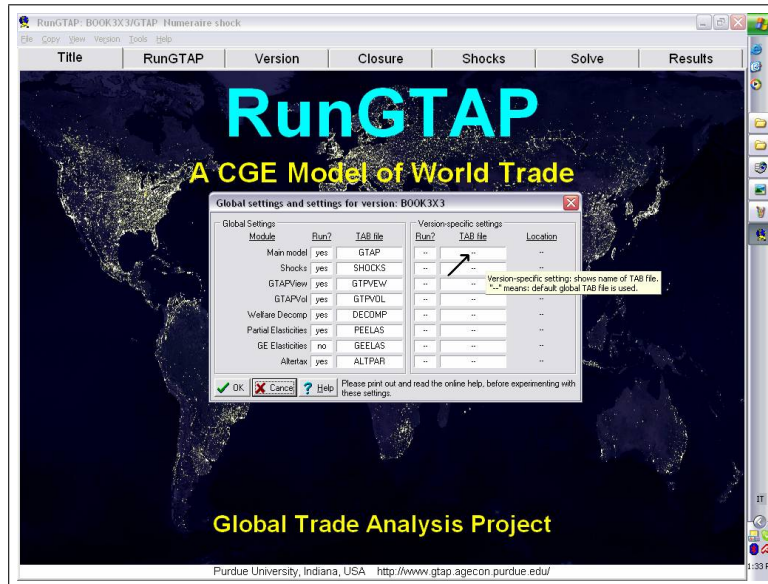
RunGTAP: BOOK3X3/GTAP Numeraire shock

File Copy View Version Tools Help

Title | RunGTAP | Version | Closure | Shocks | Solve | Results

RunGTAP

A CGE Model of World Trade

Global settings and settings for version: BOOK3X3

Global Settings

| Module | Run? | TAB file |
|---|---|---|
| Main model | yes | GTAP |
| Shocks | yes | SHOCKS |
| GTAPView | yes | GTPVEW |
| GTAPVol | yes | GTPVOL |
| Welfare Decomp | yes | DECOMP |
| Partial Elasticities | yes | PEELAS |
| GE Elasticities | no | GEELAS |
| Altertax | yes | ALTPAR |

Version-specific settings

| Run? | TAB file | Location |
|---|---|---|
| -- | -- | -- |
| -- | -- | -- |
| -- | -- | -- |
| -- | -- | -- |
| -- | -- | -- |
| -- | -- | -- |
| -- | -- | -- |
| -- | -- | -- |

Version-specific setting: shows name of TAB file. "--" means: default global TAB file is used.

OK Cancel Help Please print out and read the online help, before experimenting with these settings.

Global Trade Analysis Project

Purdue University, Indiana, USA http://www.gtap.agecon.purdue.edu/

IT

1:33